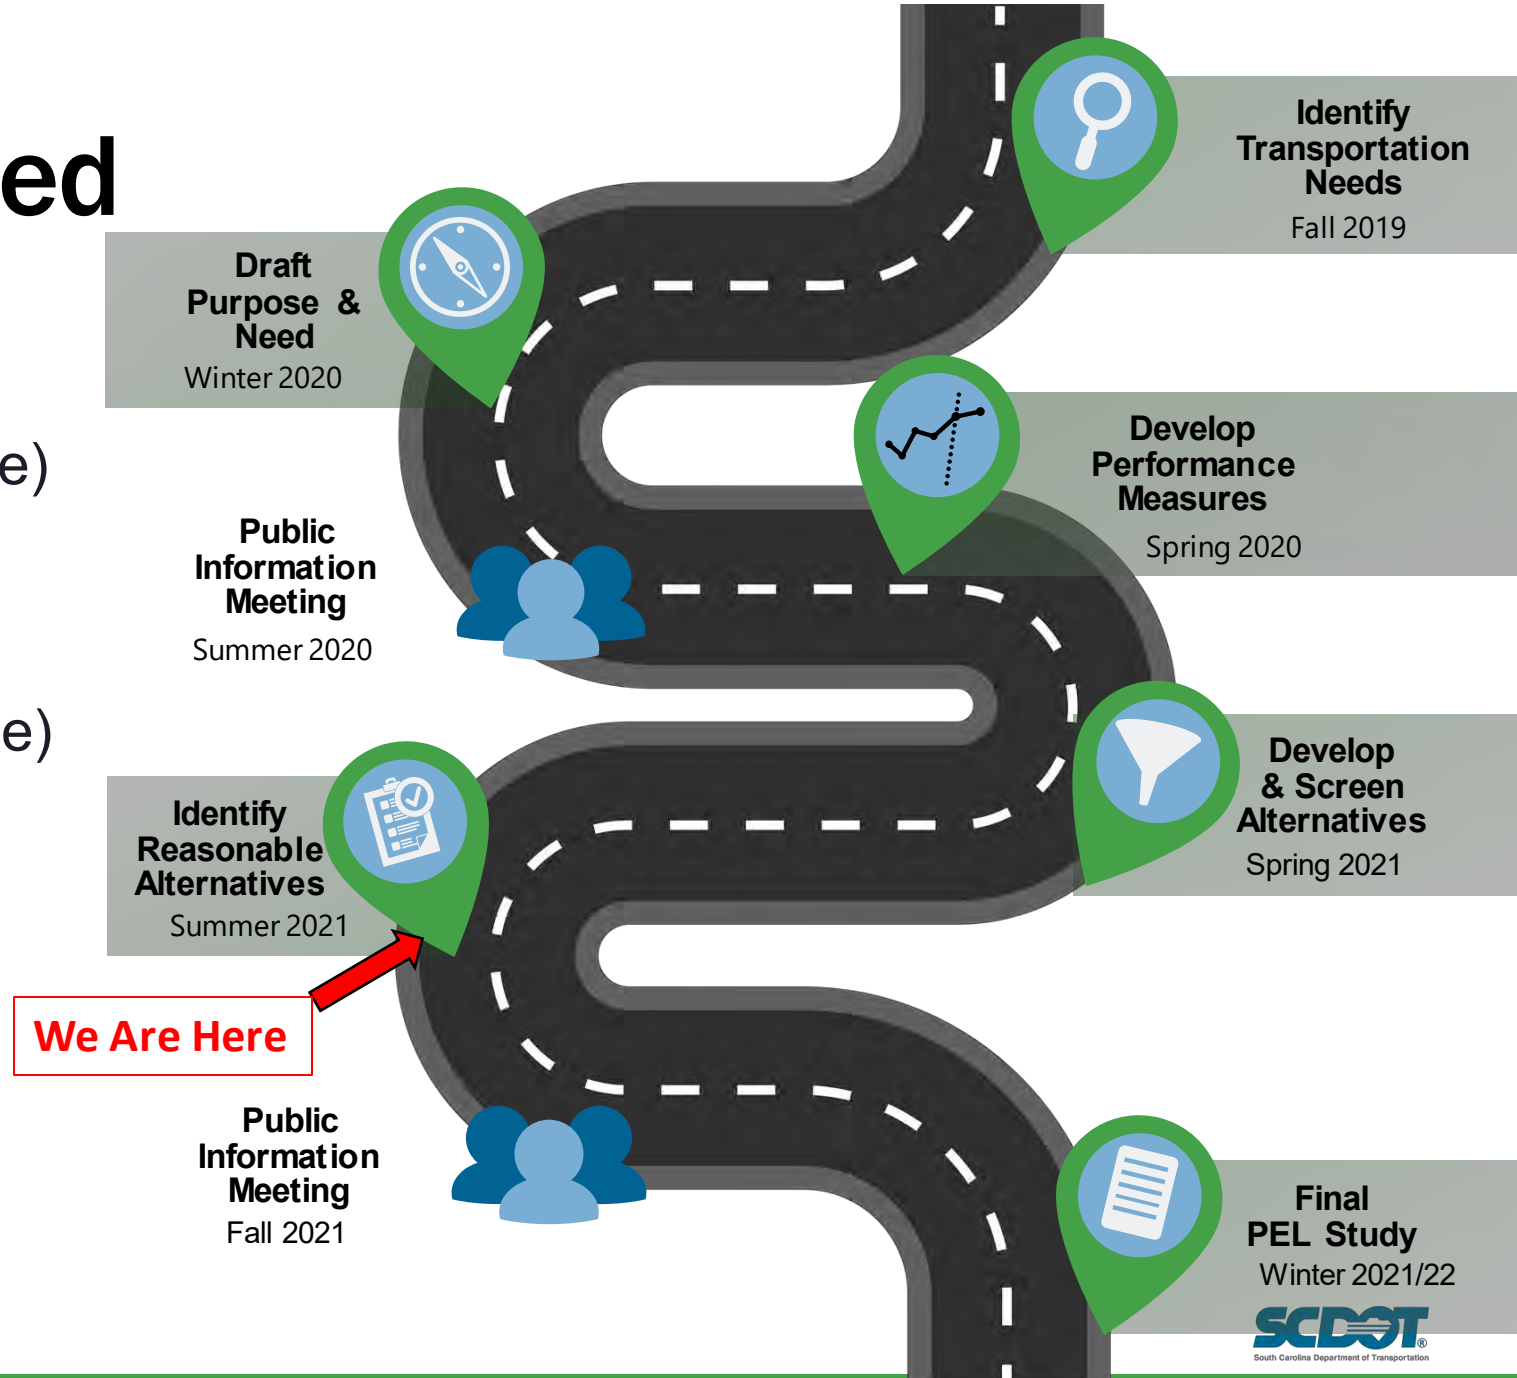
ed

e)

e)

Identify Transportation Needs
Fall 2019

Draft Purpose & Need
Winter 2020

Develop Performance Measures
Spring 2020

Public Information Meeting
Summer 2020

Develop & Screen Alternatives
Spring 2021

Identify Reasonable Alternatives
Summer 2021

We Are Here

Public Information Meeting
Fall 2021

Final PEL Study
Winter 2021/22

SCDOT
South Carolina Department of Transportation